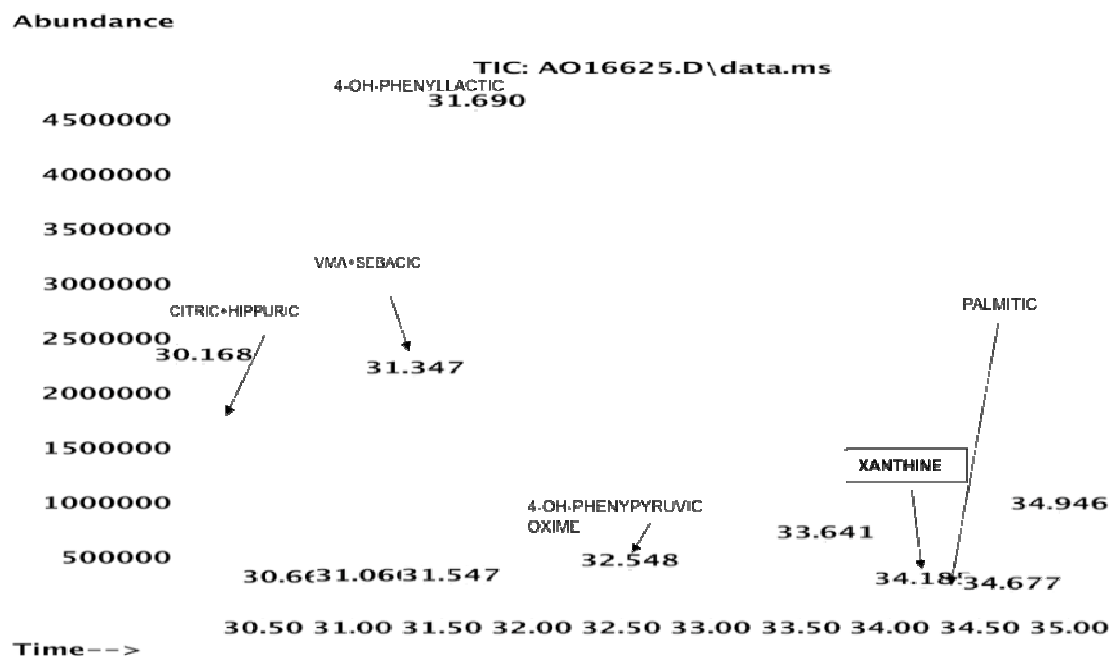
Abundance

TIC: AO16625.D\data.ms

4-OH-PHENYLLACTIC
31.690

4500000

4000000

3500000

VMA•SEBACIC

3000000

CITRIC•HIPPURIC

PALMITIC

2500000
30.168

31.347

2000000

1500000

XANTHINE

1000000

4-OH-PHENYPYRUVIC
OXIME

34.946

33.641

500000

32.548

30.6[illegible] 31.06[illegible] 31.547

34.18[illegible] 34.677

30.50 31.00 31.50 32.00 32.50 33.00 33.50 34.00 34.50 35.00

Time-->